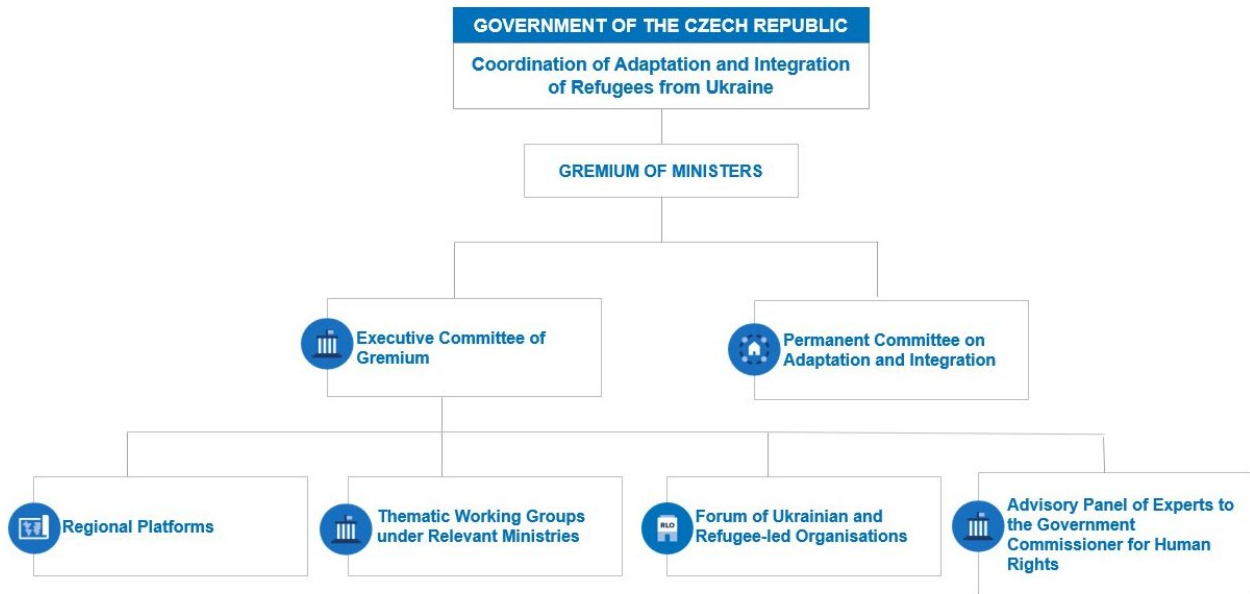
GOVERNMENT OF THE CZECH REPUBLIC

Coordination of Adaptation and Integration of Refugees from Ukraine

GREMIUM OF MINISTERS

Executive Committee of Gremium

Permanent Committee on Adaptation and Integration

Regional Platforms

Thematic Working Groups under Relevant Ministries

RLO

Forum of Ukrainian and Refugee-led Organisations

Advisory Panel of Experts to the Government Commissioner for Human Rights